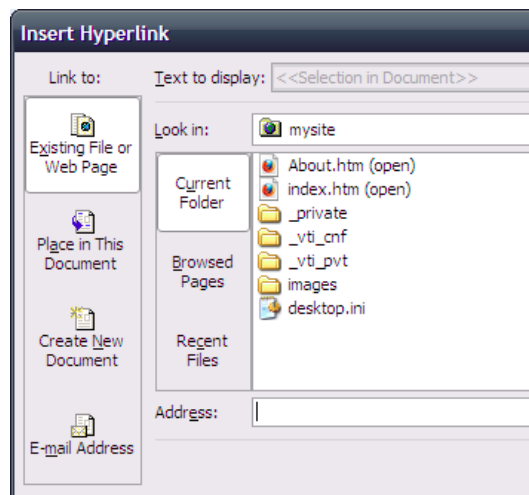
Insert Hyperlink

Link to:

Existing File or Web Page

Place in This Document

Create New Document

E-mail Address

Text to display: <<Selection in Document>>

Look in: mysite

Current Folder

Browsed Pages

Recent Files

About.htm (open)
index.htm (open)
_private
_vti_cnf
_vti_pvt
images
desktop.ini

Address: